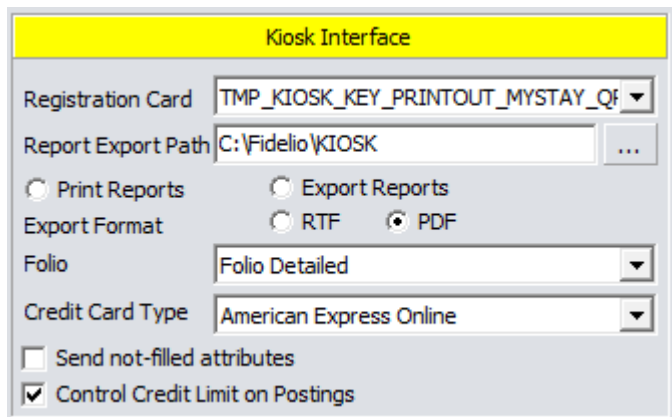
Kiosk Interface

Registration Card TMP_KIOSK_KEY_PRINTOUT_MYSTAY_QF

Report Export Path C:\Fidelio\KIOSK ...

Print Reports

Export Reports

Export Format

RTF

PDF

Folio Folio Detailed

Credit Card Type American Express Online

Send not-filled attributes

Control Credit Limit on Postings